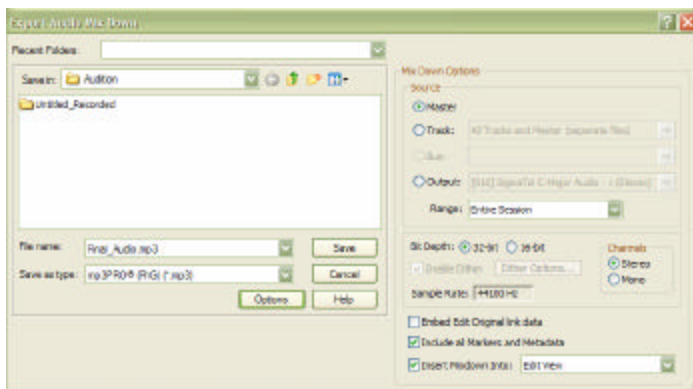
Export Audio Mix Down

Recent Folders:

Save in: Audition

Untitled_Recorded

File name: Final_Audio.mp3

Save as type: mp3PRO® (FhG) (*.mp3)

Save

Cancel

Options

Help

Mix Down Options

Source

Master

Track: All Tracks and Master (separate files)

Bus:

Output: [S/O] SigmaTel C-Major Audio : 1 (Stereo)

Range: Entire Session

Bit Depth: 32-bit 16-bit

Enable Dither Dither Options...

Channels

Stereo

Mono

Sample Rate: 44100 Hz

Embed Edit Original link data

Include all Markers and Metadata

Insert Mixdown into: Edit View